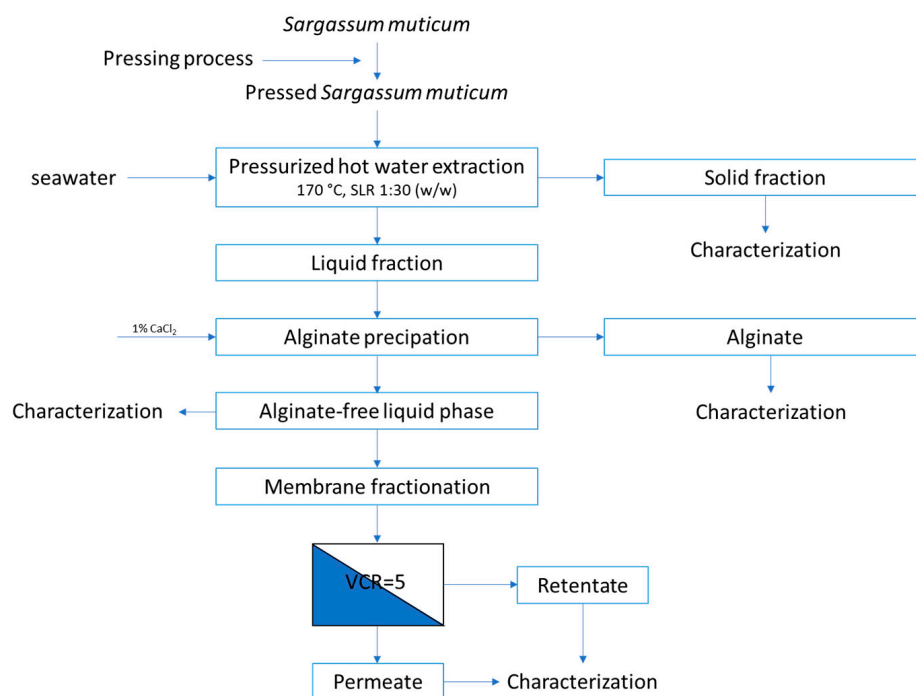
Sargassum muticum

Pressing process

Pressed Sargassum muticum

seawater

Pressurized hot water extraction
170 °C, SLR 1:30 (w/w)

Solid fraction

Characterization

Liquid fraction

1% $CaCl_2$

Alginate precipation

Alginate

Characterization

Alginate-free liquid phase

Characterization

Membrane fractionation

VCR=5

Retentate

Permeate

Characterization